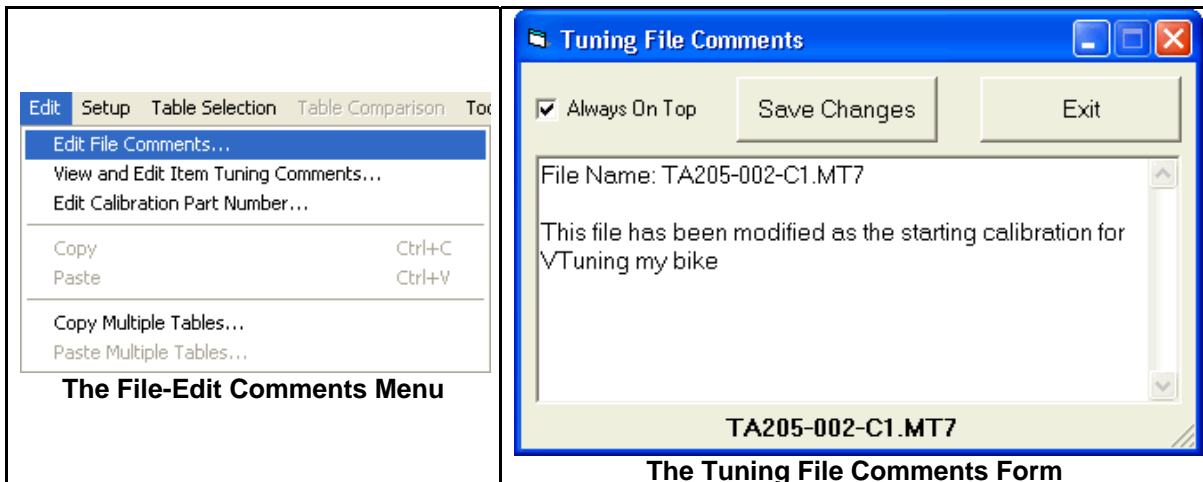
Edit Setup Table Selection Table Comparison To

Edit File Comments...
View and Edit Item Tuning Comments...
Edit Calibration Part Number...

Copy Ctrl+C
Paste Ctrl+V

Copy Multiple Tables...
Paste Multiple Tables...

The File-Edit Comments Menu

Tuning File Comments

Always On Top

Save Changes

Exit

File Name: TA205-002-C1.MT7

This file has been modified as the starting calibration for VTuning my bike

TA205-002-C1.MT7

The Tuning File Comments Form